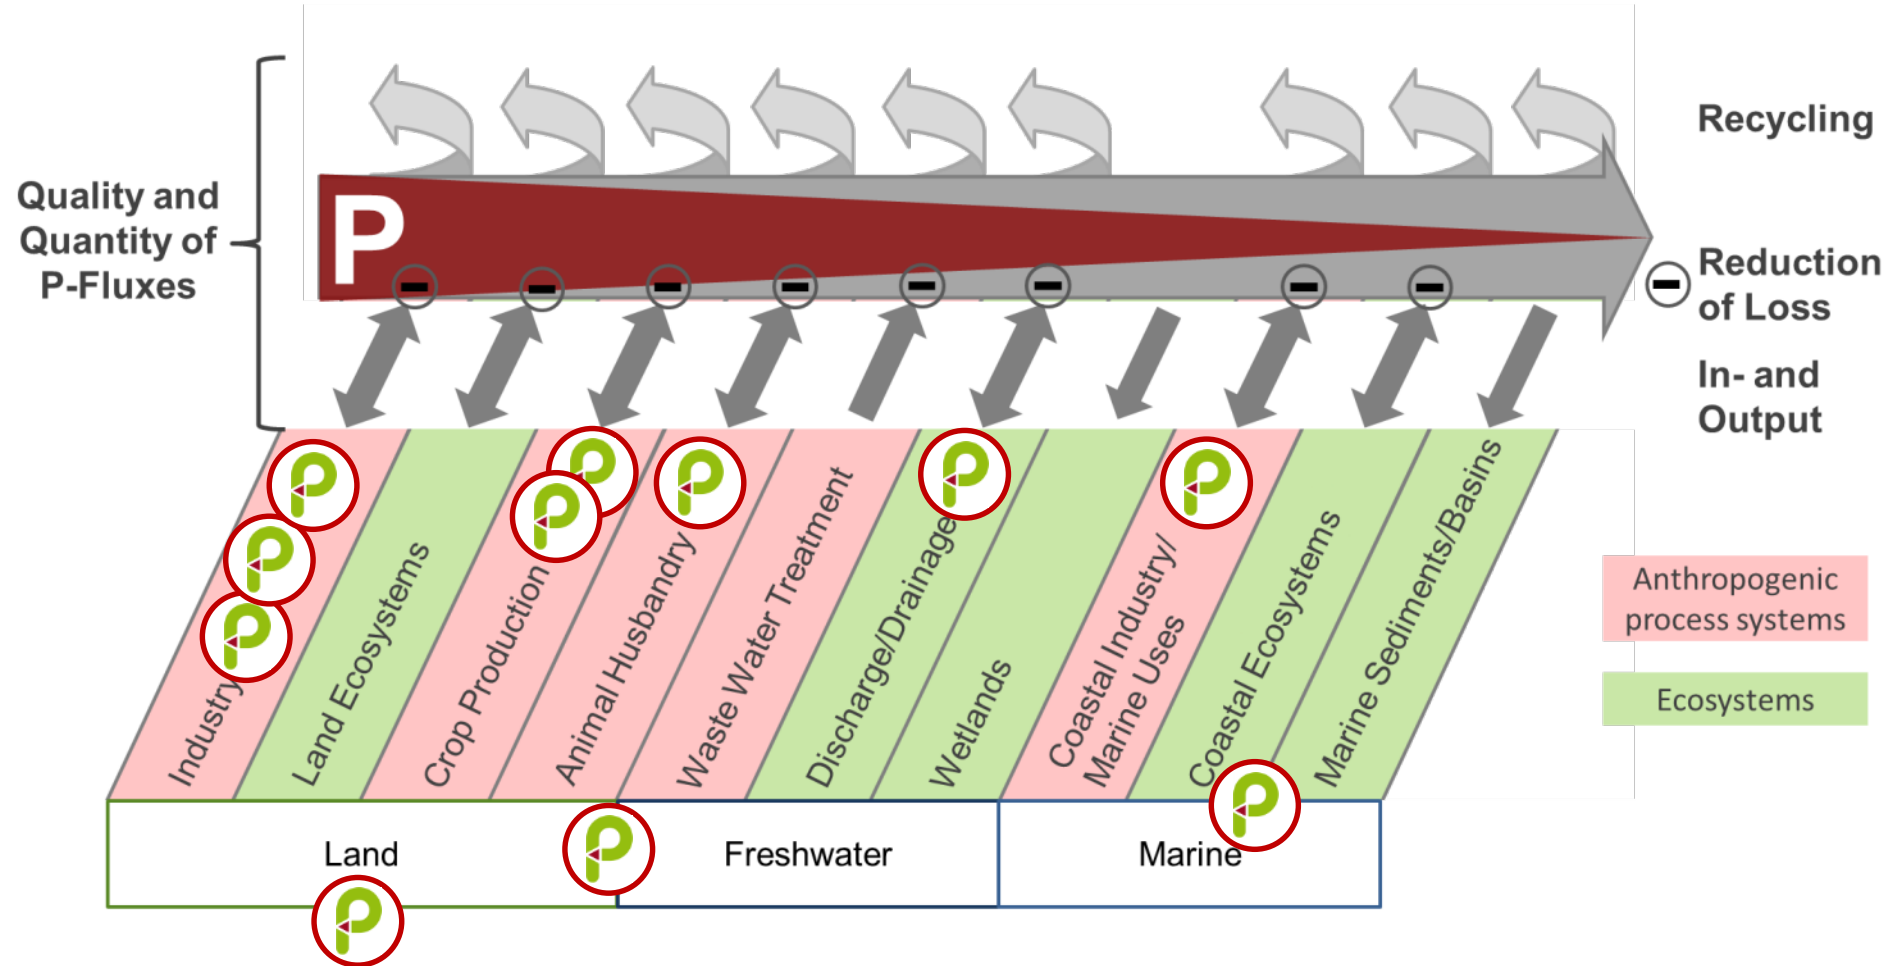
Quality and Quantity of P-Fluxes

P

Recycling

Reduction of Loss

In- and Output

Industry

Land Ecosystems

Crop Production

Animal Husbandry

Waste Water Treatment

Discharge/Drainage

Wetlands

Coastal Industry/ Marine Uses

Coastal Ecosystems

Marine Sediments/Basins

Anthropogenic process systems

Ecosystems

Land

Freshwater

Marine